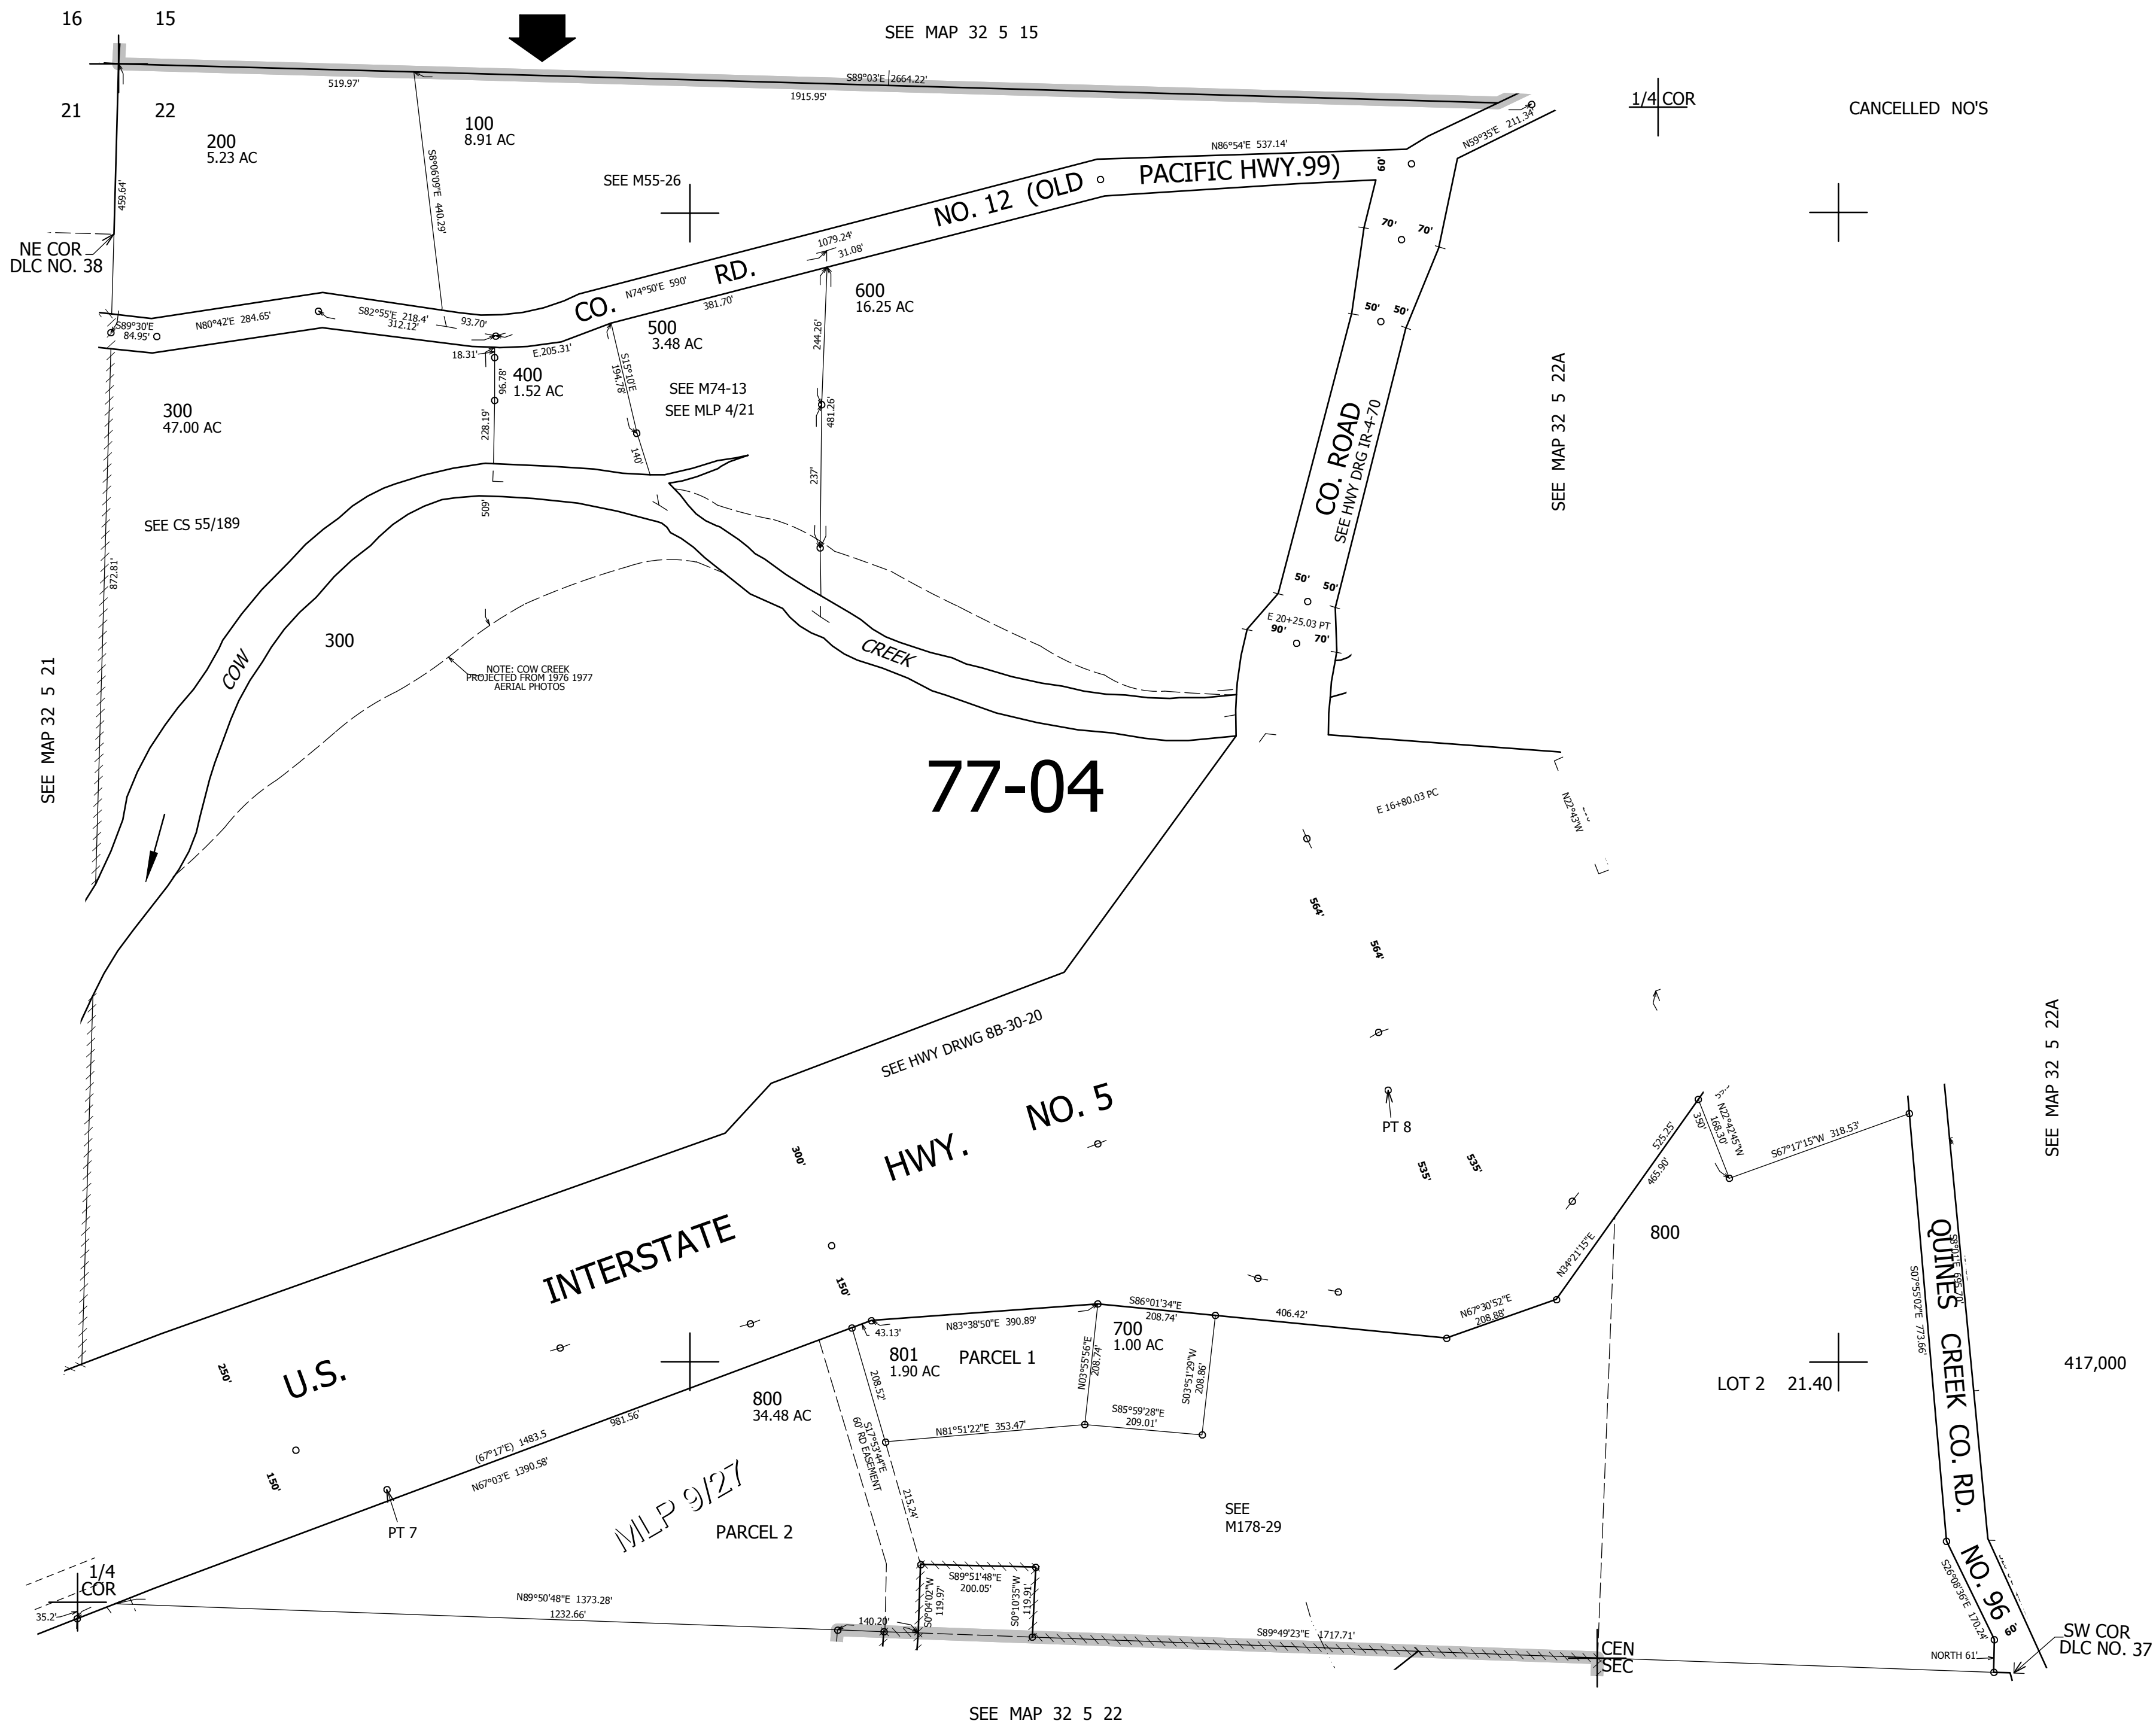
16 15
21 22

SEE MAP 32 5 15

519.97'
S89°03'E 2664.22'
1915.95'

1/4 COR

CANCELLED NO'S

200
5.23 AC

100
8.91 AC

S8°06'09"E 440.29'

459.64'

NE COR
DLC NO. 38

SEE M55-26

N86°54'E 537.14'
N59°35'E 211.34'

NO. 12 (OLD PACIFIC HWY.99)

CO. RD.

60'
70' 70'
50' 50'

1079.24'
31.08'
N74°50'E 590'
381.70'

600
16.25 AC

S89°30'E
84.95'
N80°42'E 284.65'
S82°55'E 218.4'
312.12'
93.70'
18.31'
E.205.31'

500
3.48 AC

400
1.52 AC
96.78'
228.19'

S15°10'E
194.78'
140'

SEE M74-13
SEE MLP 4/21

244.26'
481.26'
237'

300
47.00 AC

SEE CS 55/189

509'

CO. ROAD
SEE HWY DRG IR-4-70

SEE MAP 32 5 22A

872.81'

300

COW

CREEK

NOTE: COW CREEK
PROJECTED FROM 1976 1977
AERIAL PHOTOS

50' 50'
E 20+25.03 PT
90' 70'

SEE MAP 32 5 21

77-04

E 16+80.03 PC

N22°43'W

564'
564'

SEE HWY DRWG 8B-30-20

U.S. INTERSTATE HWY. NO. 5

300'
150'
250'
150'

PT 8

535'
535'

525.25'
465.90'
350'
N22°42'45"W
168.30'
S67°17'15"W 318.53'

SEE MAP 32 5 22A

800

N34°21'15"E

N67°30'52"E
208.88'

406.42'

S86°01'34"E
208.74'

43.13'
N83°38'50"E 390.89'

700
1.00 AC

801
1.90 AC

PARCEL 1

N03°55'56"E
208.74'

S03°51'29"W
208.86'

S85°59'28"E
209.01'

N81°51'22"E 353.47'

208.52'

800
34.48 AC

S17°53'44"E
60' RD EASEMENT

215.24'

(67°17'E) 1483.5
981.56'
N67°03'E 1390.58'

PT 7

MLP 9/27

PARCEL 2

SEE
M178-29

LOT 2 21.40

417,000

S07°55'02"E 773.66'

QUINES CREEK CO. RD. NO. 96

S26°08'36"E 170.24'

60'

1/4
COR

35.2'

N89°50'48"E 1373.28'
1232.66'

140.20'

S89°51'48"E
200.05'

S0°04'02"W
119.97'

S0°10'35"W
119.91'

S89°49'23"E 1717.71'

CEN
SEC

NORTH 61'

SW COR
DLC NO. 37

SEE MAP 32 5 22